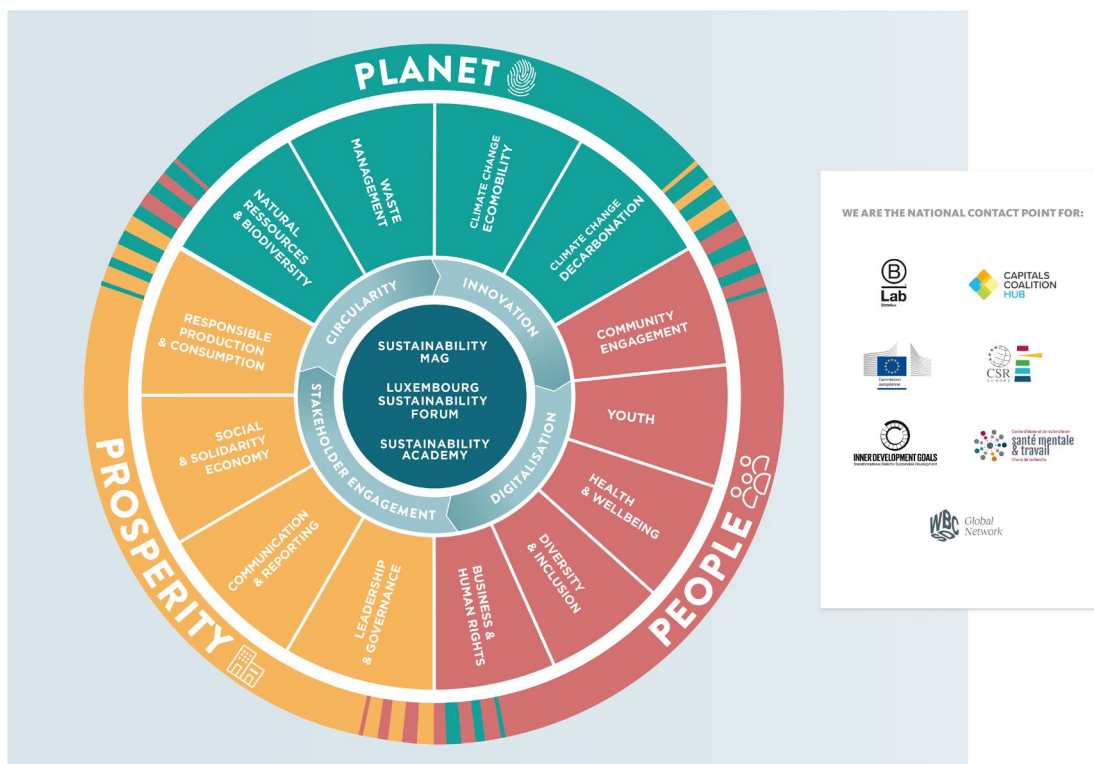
PLANET

NATURAL RESSOURCES & BIODIVERSITY

WASTE MANAGEMENT

CLIMATE CHANGE ECOMOBILITY

CLIMATE CHANGE DECARBONATION

COMMUNITY ENGAGEMENT

YOUTH

HEALTH & WELLBEING

DIVERSITY & INCLUSION

BUSINESS & HUMAN RIGHTS

LEADERSHIP & GOVERNANCE

COMMUNICATION & REPORTING

SOCIAL & SOLIDARITY ECONOMY

RESPONSIBLE PRODUCTION & CONSUMPTION

CIRCULARITY

INNOVATION

DIGITALISATION

STAKEHOLDER ENGAGEMENT

SUSTAINABILITY MAG

LUXEMBOURG SUSTAINABILITY FORUM

SUSTAINABILITY ACADEMY

PROSPERITY

PEOPLE

WE ARE THE NATIONAL CONTACT POINT FOR:

B Lab Benelux

CAPITALS COALITION HUB

Commission européenne

CSR EUROPE

INNER DEVELOPMENT GOALS

Centre d'étude et de recherche en santé mentale & travail

WBC Global Network